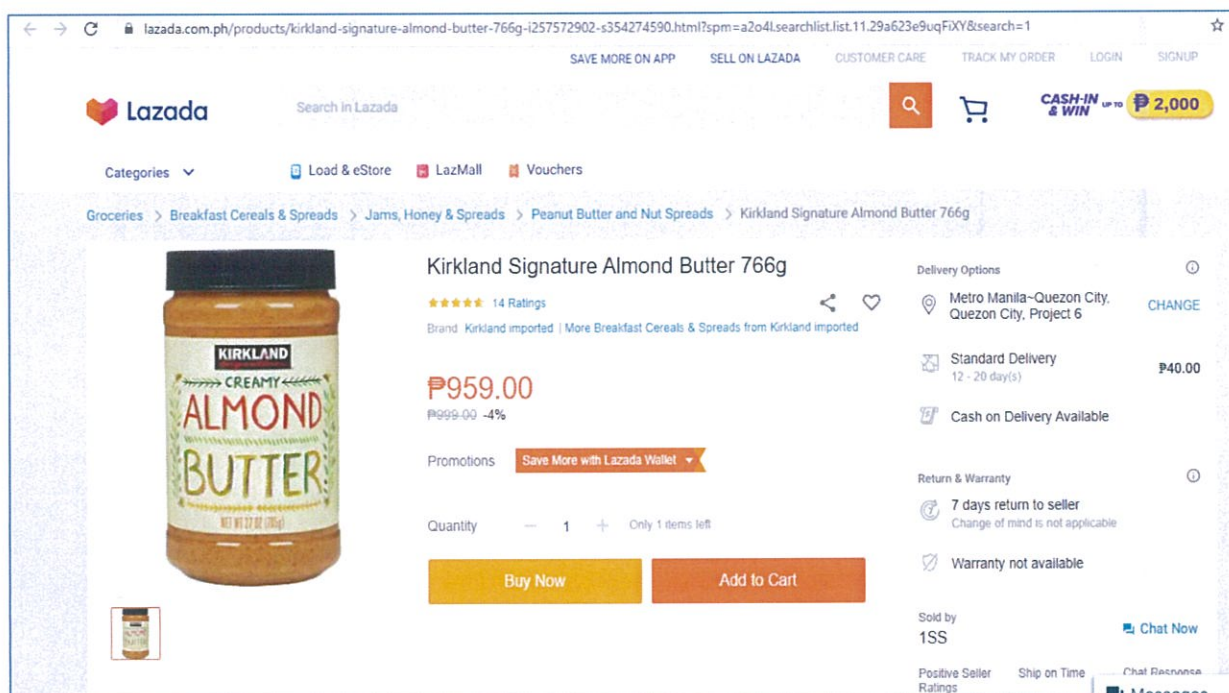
lazada.com.ph/products/kirkland-signature-almond-butter-766g-i257572902-s354274590.html?spm=a2o4l.searchlist.list.11.29a623e9uqFiXY&search=1

SAVE MORE ON APP SELL ON LAZADA CUSTOMER CARE TRACK MY ORDER LOGIN SIGNUP

Lazada

Search in Lazada

CASH-IN & WIN UP TO ₱ 2,000

Categories

Load & eStore LazMall Vouchers

Groceries > Breakfast Cereals & Spreads > Jams, Honey & Spreads > Peanut Butter and Nut Spreads > Kirkland Signature Almond Butter 766g

KIRKLAND

CREAMY ALMOND BUTTER

NET WT 27 OZ (765g)

Kirkland Signature Almond Butter 766g

14 Ratings

Brand Kirkland imported | More Breakfast Cereals & Spreads from Kirkland imported

₱959.00

₱999.00 -4%

Promotions Save More with Lazada Wallet

Quantity − 1 + Only 1 items left

Buy Now

Add to Cart

Delivery Options

Metro Manila~Quezon City, Quezon City, Project 6

CHANGE

Standard Delivery
12 - 20 day(s)

₱40.00

Cash on Delivery Available

Return & Warranty

7 days return to seller
Change of mind is not applicable

Warranty not available

Sold by
1SS

Chat Now

Positive Seller Ratings

Ship on Time

Chat Response

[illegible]